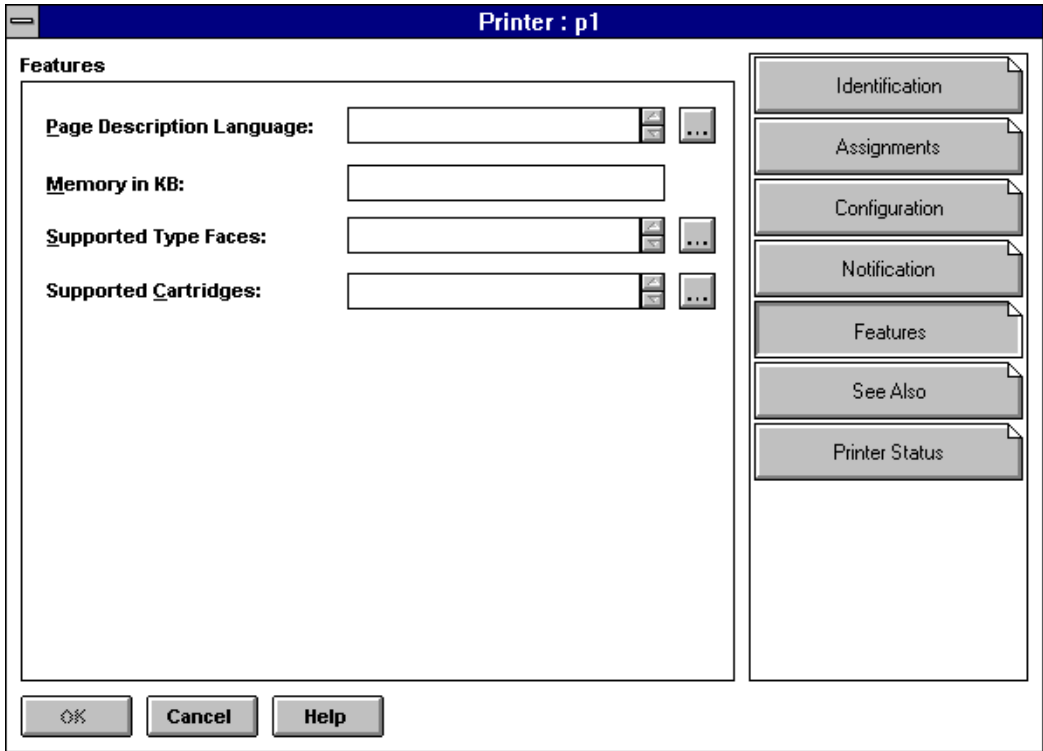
Printer : p1

Features

Page Description Language: ...

Memory in KB:

Supported Type Faces: ...

Supported Cartridges: ...

Identification

Assignments

Configuration

Notification

Features

See Also

Printer Status

OK Cancel Help